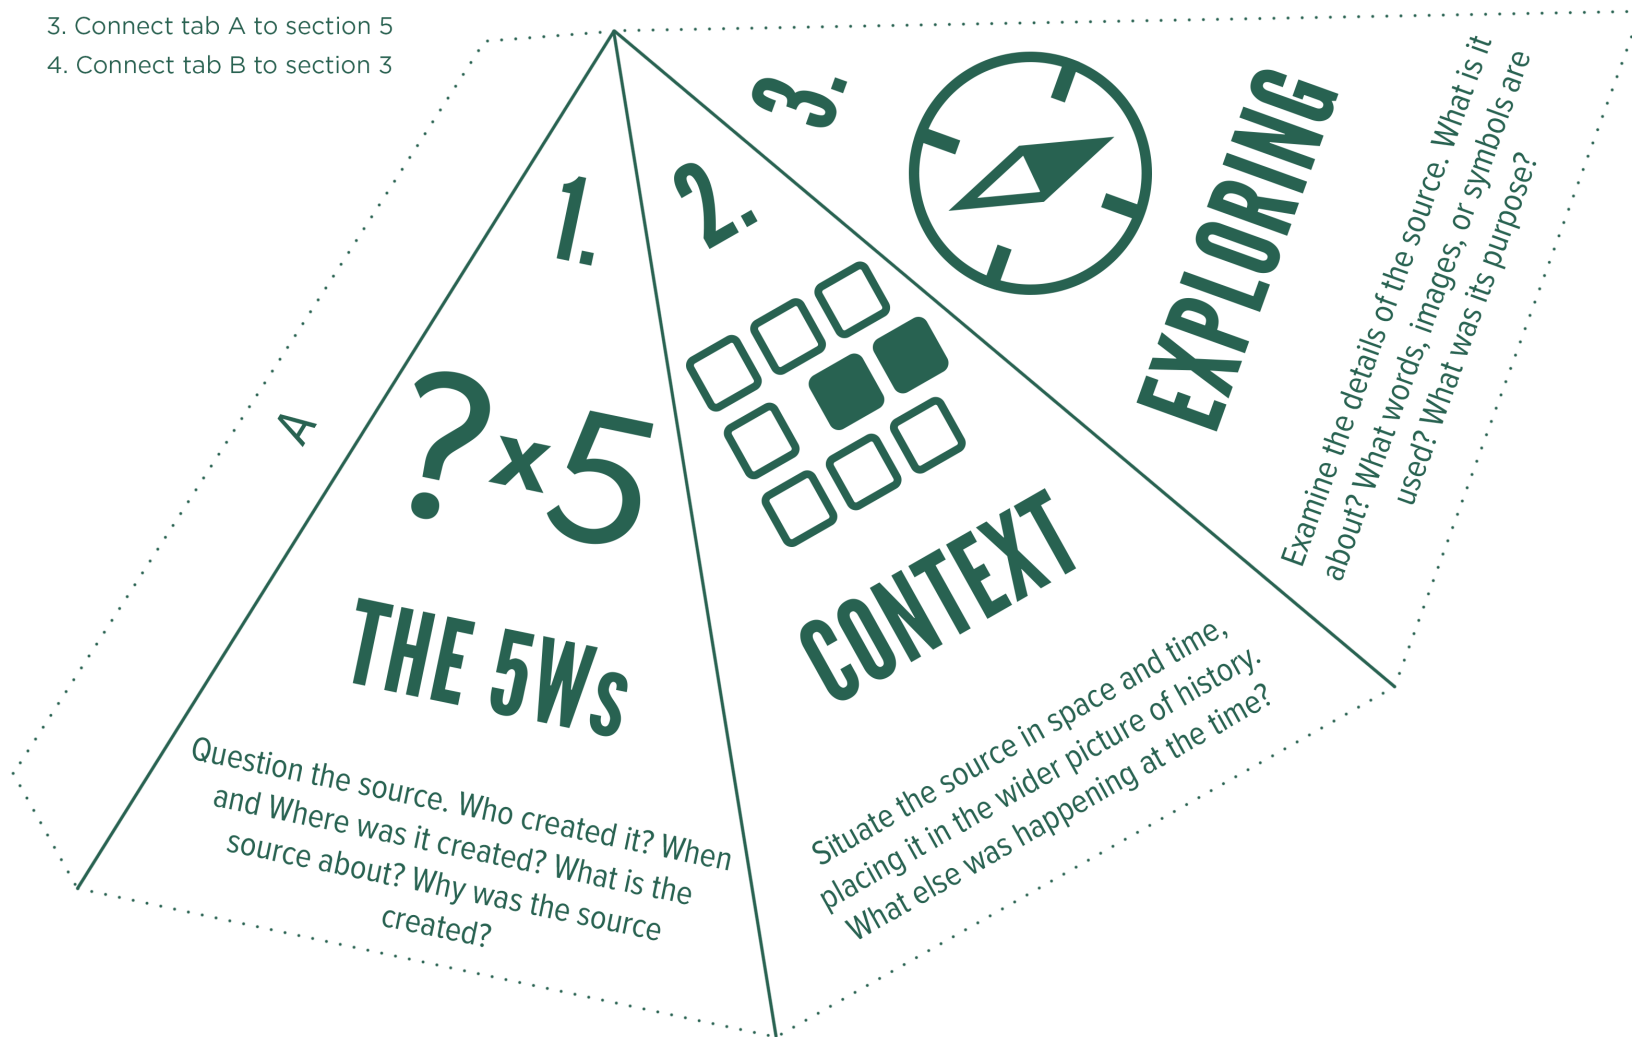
3. Connect tab A to section 5
4. Connect tab B to section 3

A

1.

?×5

THE 5Ws

Question the source. Who created it? When and Where was it created? What is the source about? Why was the source created?

2.

CONTEXT

Situate the source in space and time, placing it in the wider picture of history. What else was happening at the time?

3.

EXPLORING

Examine the details of the source. What is it about? What words, images, or symbols are used? What was its purpose?